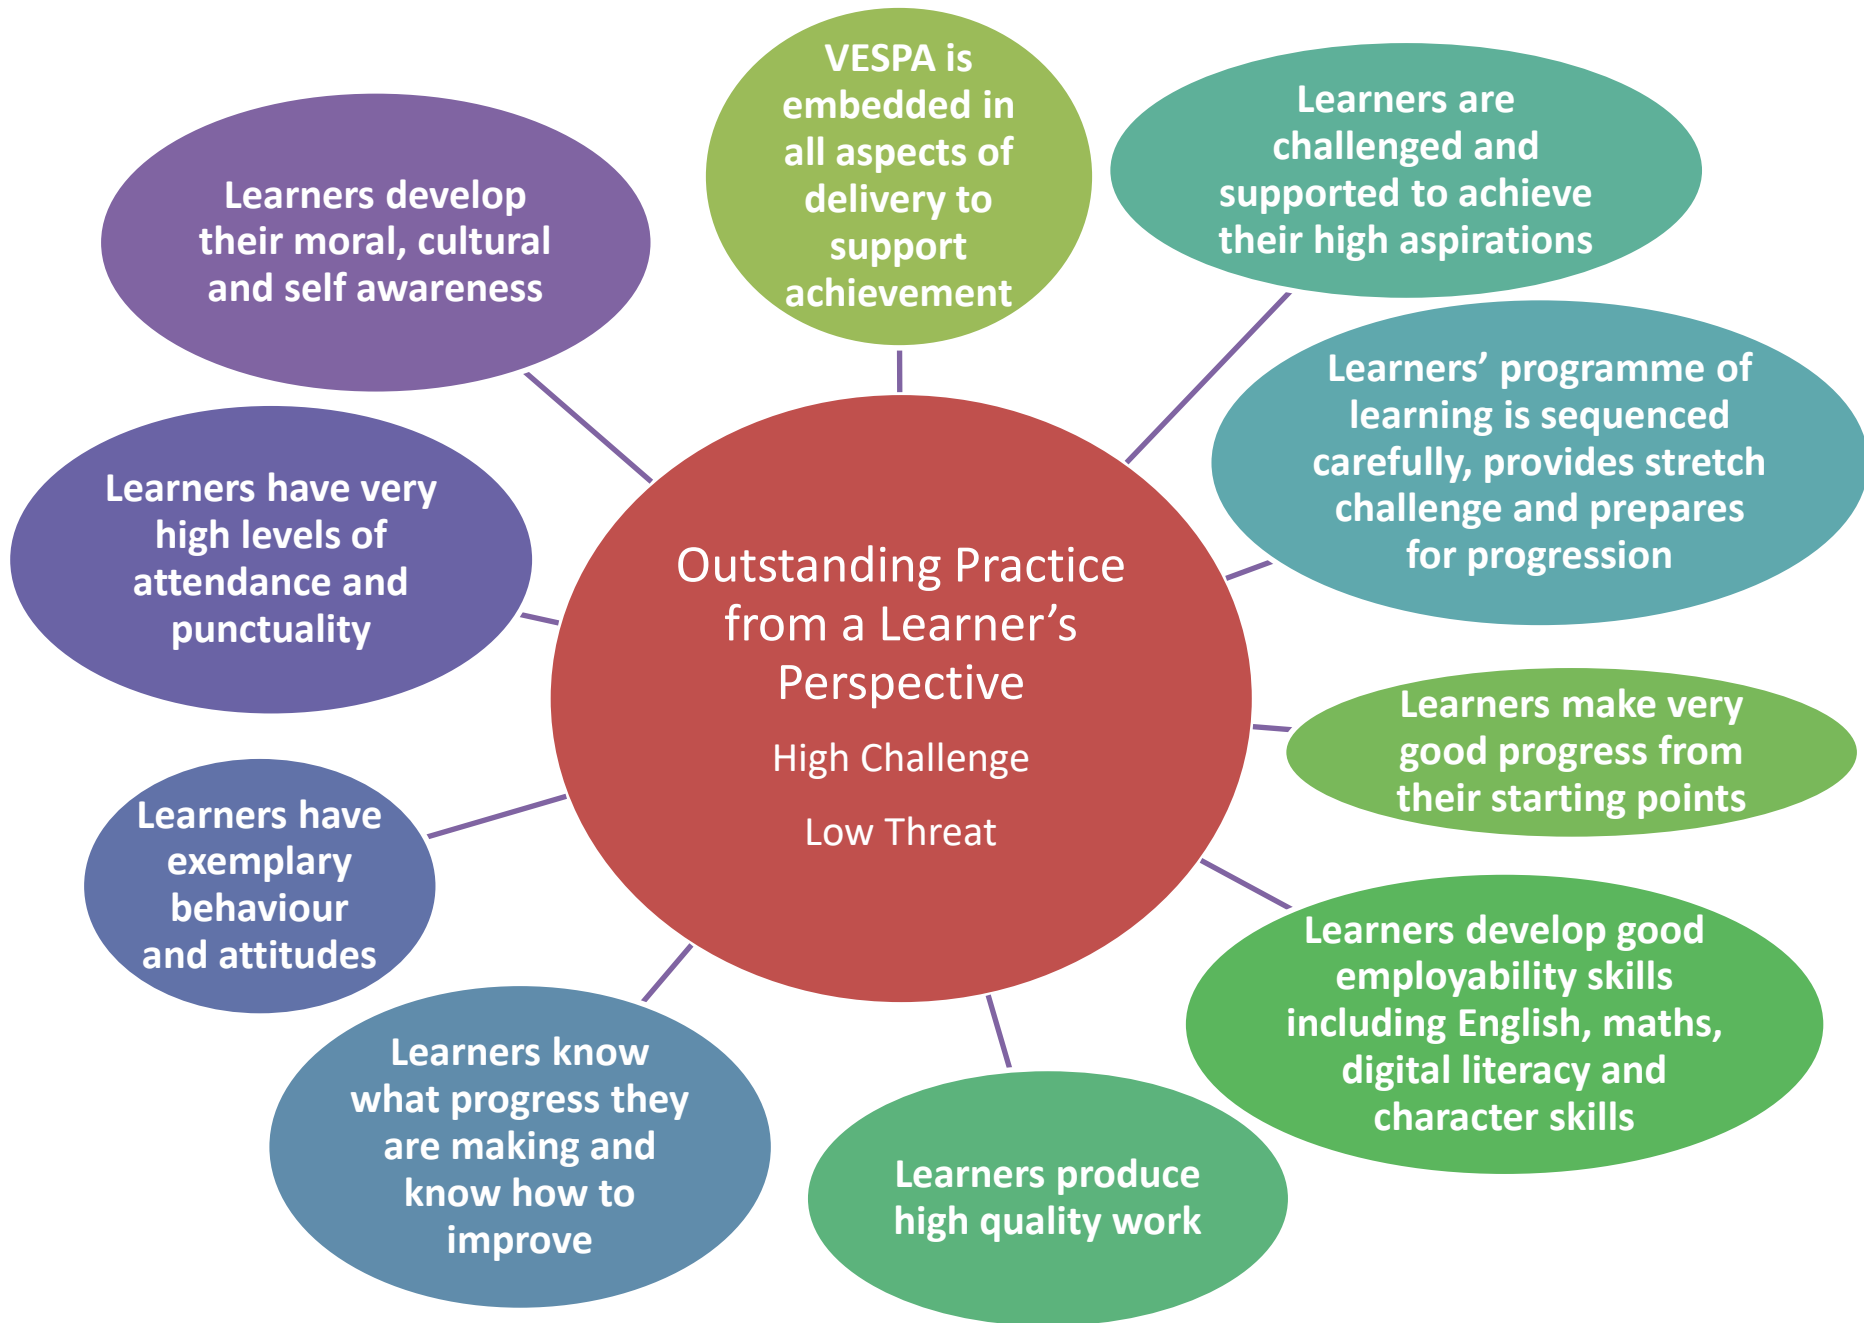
Outstanding Practice from a Learner's Perspective

High Challenge

Low Threat

VESPA is embedded in all aspects of delivery to support achievement

Learners are challenged and supported to achieve their high aspirations

Learners' programme of learning is sequenced carefully, provides stretch challenge and prepares for progression

Learners make very good progress from their starting points

Learners develop good employability skills including English, maths, digital literacy and character skills

Learners produce high quality work

Learners know what progress they are making and know how to improve

Learners have exemplary behaviour and attitudes

Learners have very high levels of attendance and punctuality

Learners develop their moral, cultural and self awareness